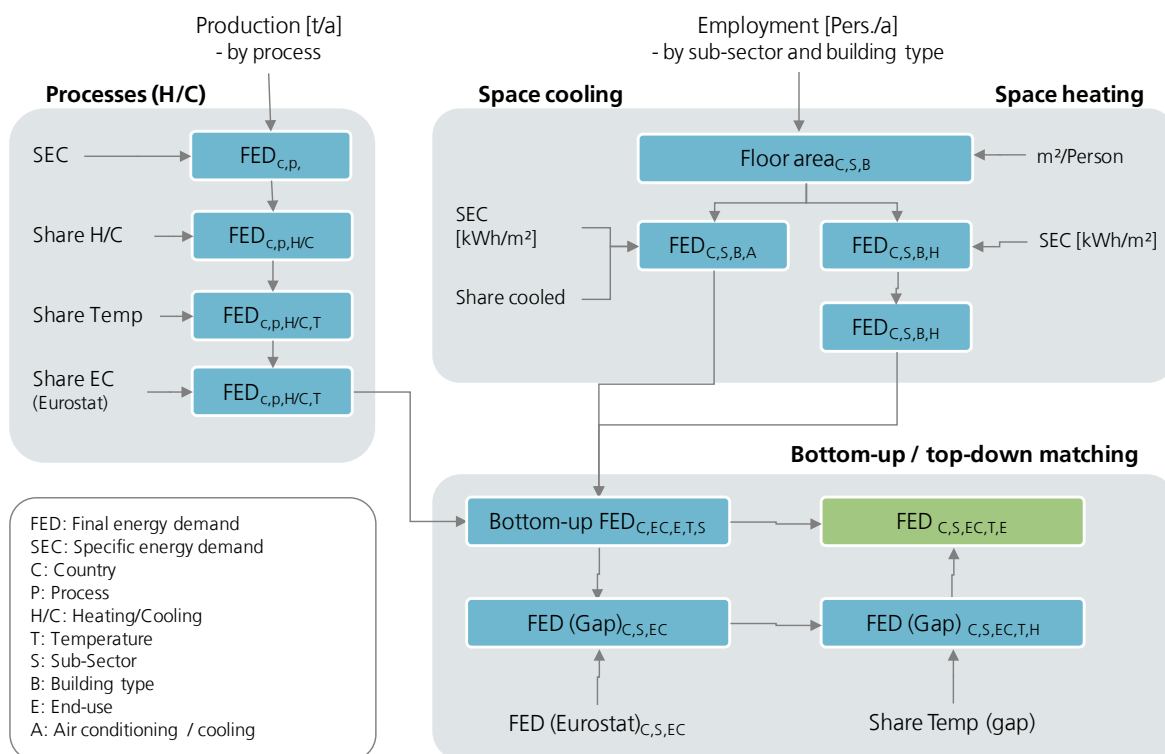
Production [t/a]
- by process

Processes (H/C)

SEC

$FED_{c,p,}$

Share H/C

$FED_{c,p,H/C}$

Share Temp

$FED_{c,p,H/C,T}$

Share EC
(Eurostat)

$FED_{c,p,H/C,T}$

Employment [Pers./a]
- by sub-sector and building type

Space cooling

Space heating

$Floor\ area_{C,S,B}$

m²/Person

SEC
[kWh/m²]

Share cooled

$FED_{C,S,B,A}$

$FED_{C,S,B,H}$

SEC [kWh/m²]

$FED_{C,S,B,H}$

Bottom-up / top-down matching

$Bottom\text{-}up\ FED_{C,EC,E,T,S}$

$FED_{C,S,EC,T,E}$

$FED\ (Gap)_{C,S,EC}$

$FED\ (Gap)_{C,S,EC,T,H}$

$FED\ (Eurostat)_{C,S,EC}$

Share Temp (gap)

FED: Final energy demand
SEC: Specific energy demand
C: Country
P: Process
H/C: Heating/Cooling
T: Temperature
S: Sub-Sector
B: Building type
E: End-use
A: Air conditioning / cooling